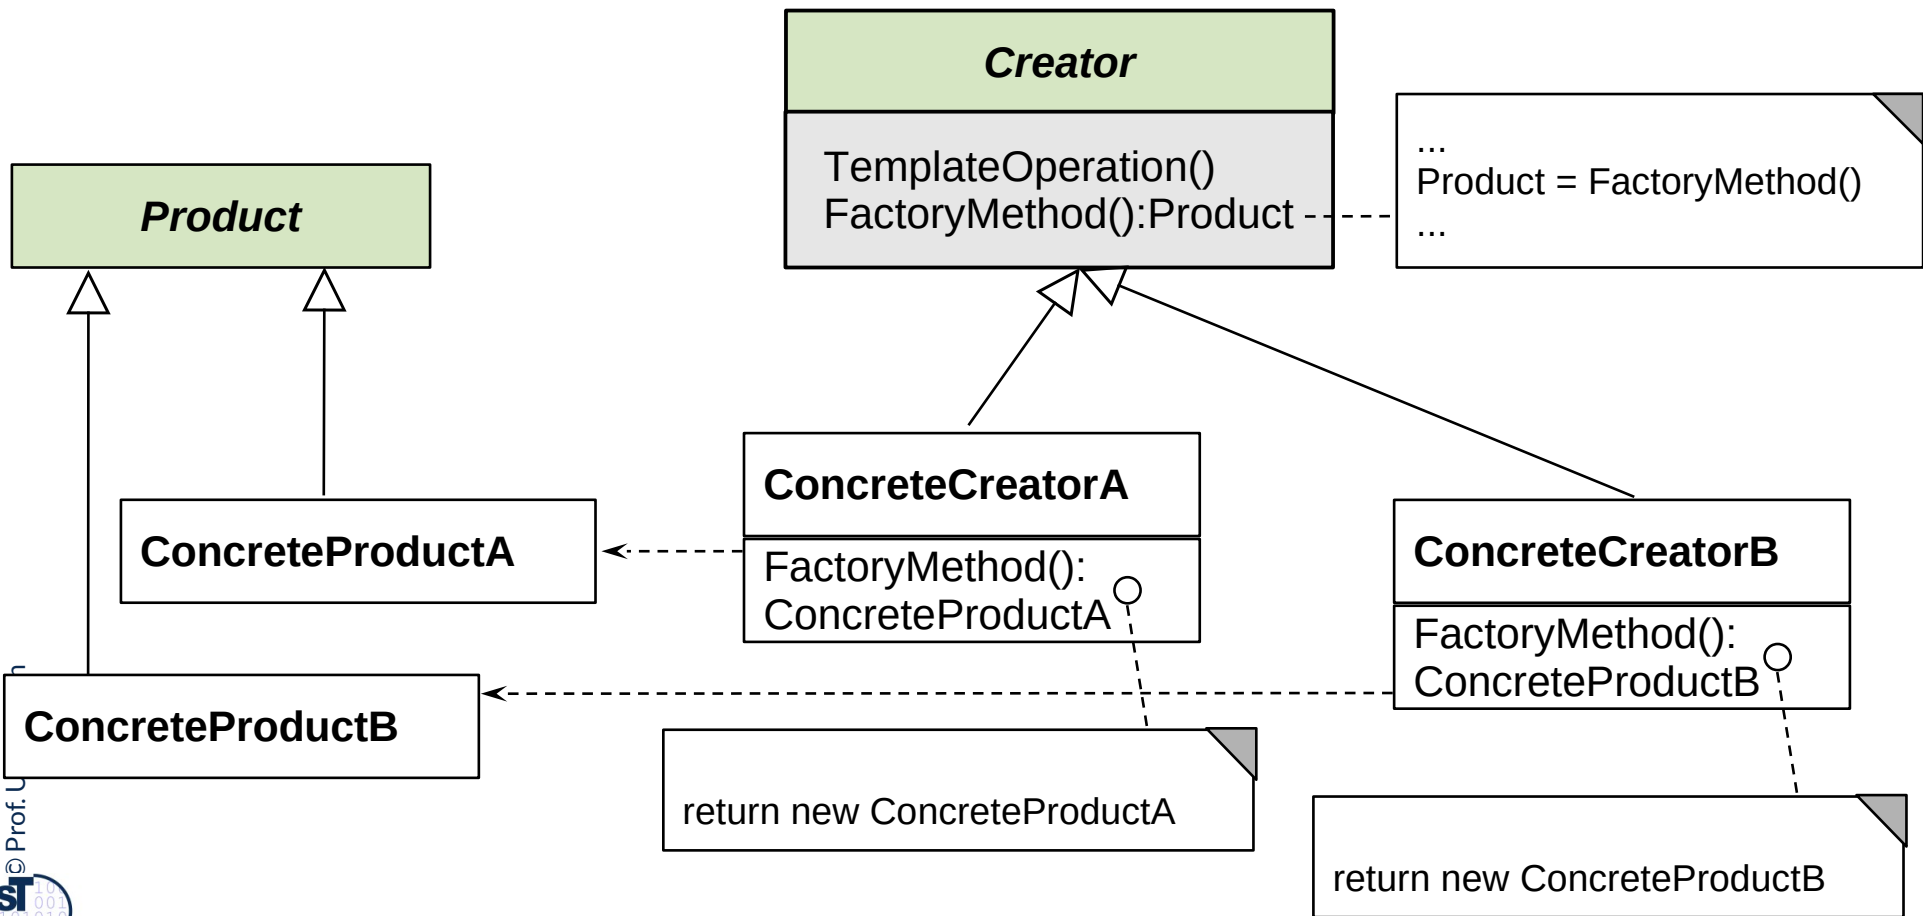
Creator

TemplateOperation()
FactoryMethod():Product

...
Product = FactoryMethod()
...

Product

ConcreteCreatorA

FactoryMethod():
ConcreteProductA

ConcreteCreatorB

FactoryMethod():
ConcreteProductB

ConcreteProductA

ConcreteProductB

return new ConcreteProductA

return new ConcreteProductB

© Prof. U

ST